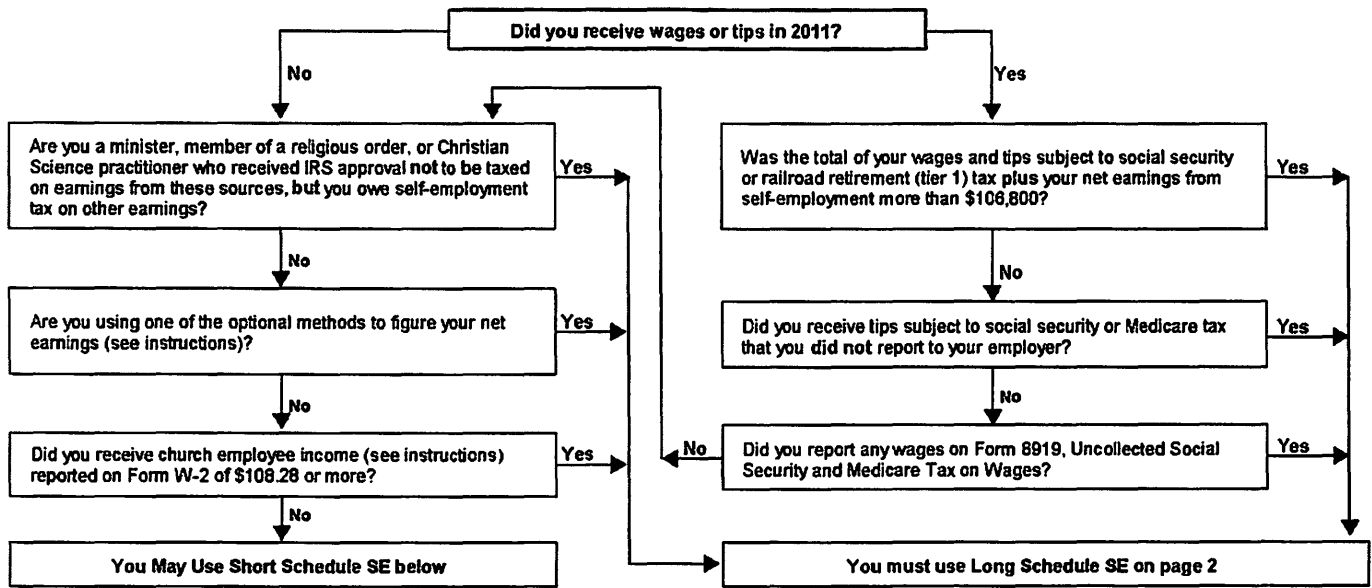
Did you receive wages or tips in 2011?

No

Yes

Are you a minister, member of a religious order, or Christian Science practitioner who received IRS approval not to be taxed on earnings from these sources, but you owe self-employment tax on other earnings?

Yes

No

Are you using one of the optional methods to figure your net earnings (see instructions)?

Yes

No

Did you receive church employee income (see instructions) reported on Form W-2 of $108.28 or more?

Yes

No

You May Use Short Schedule SE below

Was the total of your wages and tips subject to social security or railroad retirement (tier 1) tax plus your net earnings from self-employment more than $106,800?

Yes

No

Did you receive tips subject to social security or Medicare tax that you did not report to your employer?

Yes

No

No

Did you report any wages on Form 8919, Uncollected Social Security and Medicare Tax on Wages?

Yes

You must use Long Schedule SE on page 2